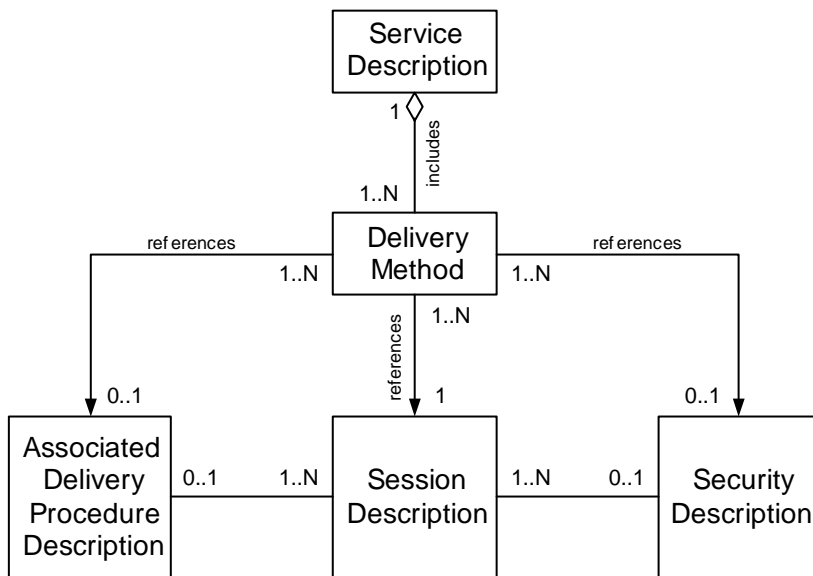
Service Description

1

includes

1..N

Delivery Method

ref erences

1..N

ref erences

1..N

references

1..N

0..1

1

0..1

Associated Delivery Procedure Description

0..1

1..N

Session Description

1..N

0..1

Security Description